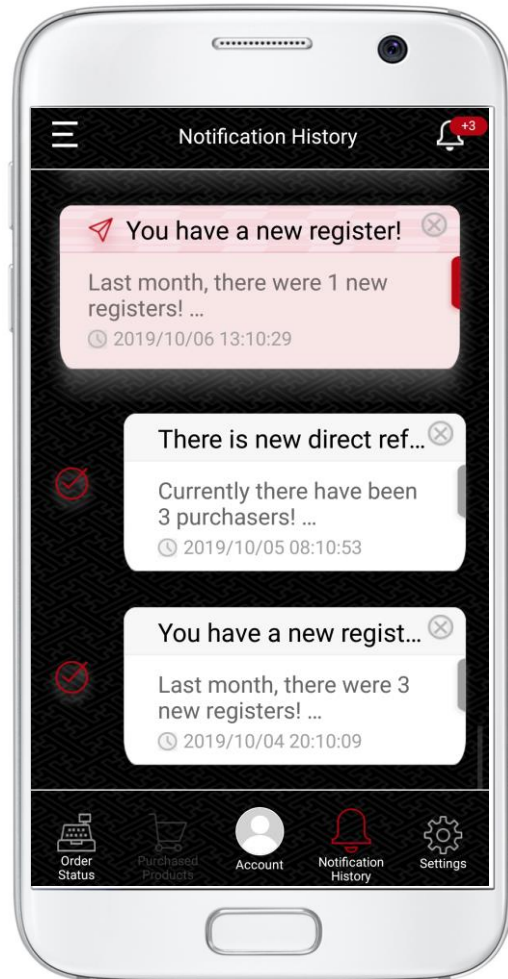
Notification History

+3

You have a new register!

Last month, there were 1 new registers! ...

2019/10/06 13:10:29

There is new direct ref...

Currently there have been 3 purchasers! ...

2019/10/05 08:10:53

You have a new regist...

Last month, there were 3 new registers! ...

2019/10/04 20:10:09

Order Status

Purchased Products

Account

Notification History

Settings